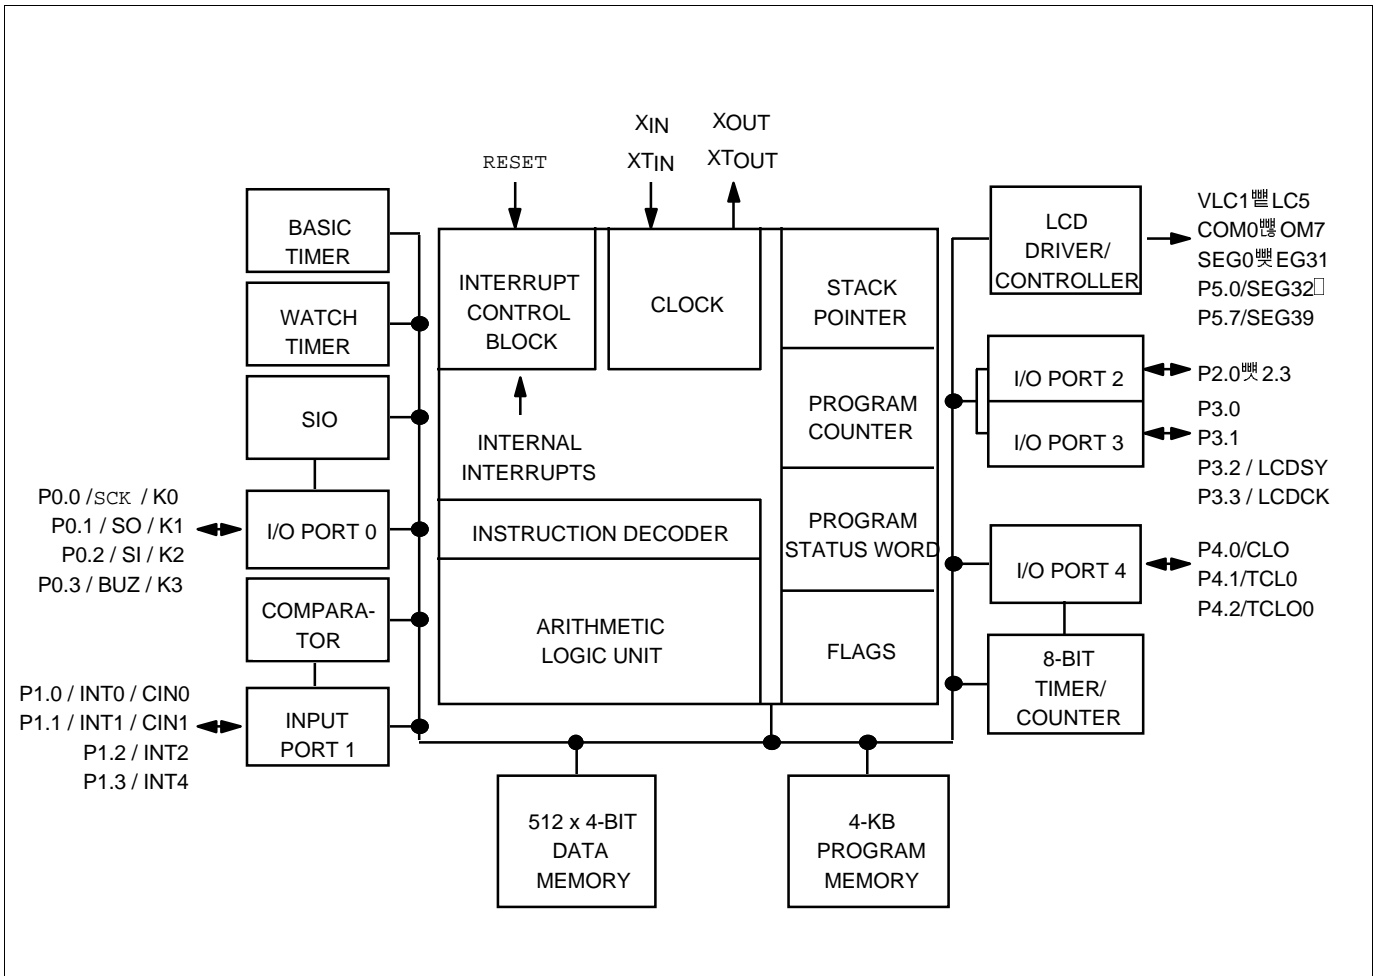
RESET

XIN
XTIN

XOUT
XTOUT

BASIC TIMER

WATCH TIMER

SIO

P0.0 / SCK / K0
P0.1 / SO / K1
P0.2 / SI / K2
P0.3 / BUZ / K3

I/O PORT 0

COMPARATOR

P1.0 / INT0 / CIN0
P1.1 / INT1 / CIN1
P1.2 / INT2
P1.3 / INT4

INPUT PORT 1

INTERRUPT CONTROL BLOCK

CLOCK

INTERNAL INTERRUPTS

INSTRUCTION DECODER

ARITHMETIC LOGIC UNIT

STACK POINTER

PROGRAM COUNTER

PROGRAM STATUS WORD

FLAGS

LCD DRIVER/ CONTROLLER

VLC1뾆LC5
COM0뾆OM7
SEG0뾆EG31
P5.0/SEG32
P5.7/SEG39

I/O PORT 2

I/O PORT 3

P2.0뾆2.3

P3.0
P3.1
P3.2 / LCDSY
P3.3 / LCDCK

I/O PORT 4

P4.0/CLO
P4.1/TCL0
P4.2/TCLO0

8-BIT TIMER/ COUNTER

512 x 4-BIT DATA MEMORY

4-KB PROGRAM MEMORY